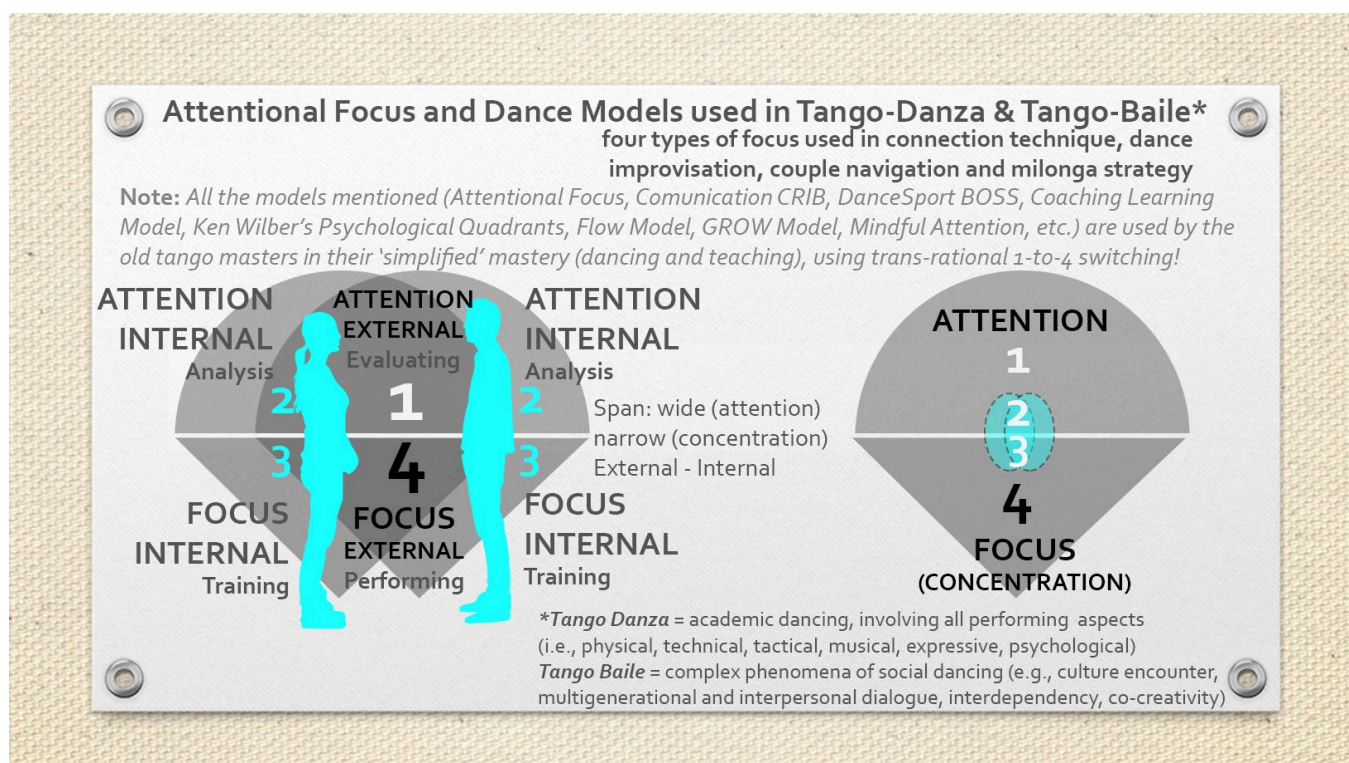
Attentional Focus and Dance Models used in Tango-Danza & Tango-Baile*
four types of focus used in connection technique, dance improvisation, couple navigation and milonga strategy

Note: All the models mentioned (Attentional Focus, Comunication CRIB, DanceSport BOSS, Coaching Learning Model, Ken Wilber's Psychological Quadrants, Flow Model, GROW Model, Mindful Attention, etc.) are used by the old tango masters in their 'simplified' mastery (dancing and teaching), using trans-rational 1-to-4 switching!

ATTENTION INTERNAL Analysis
ATTENTION EXTERNAL Evaluating
ATTENTION INTERNAL Analysis
2
1
2
3
4
3
FOCUS INTERNAL Training
FOCUS EXTERNAL Performing
FOCUS INTERNAL Training

Span: wide (attention)
narrow (concentration)
External - Internal

ATTENTION
1
2
3
4
FOCUS
(CONCENTRATION)

*Tango Danza = academic dancing, involving all performing aspects (i.e., physical, technical, tactical, musical, expressive, psychological)
Tango Baile = complex phenomena of social dancing (e.g., culture encounter, multigenerational and interpersonal dialogue, interdependency, co-creativity)